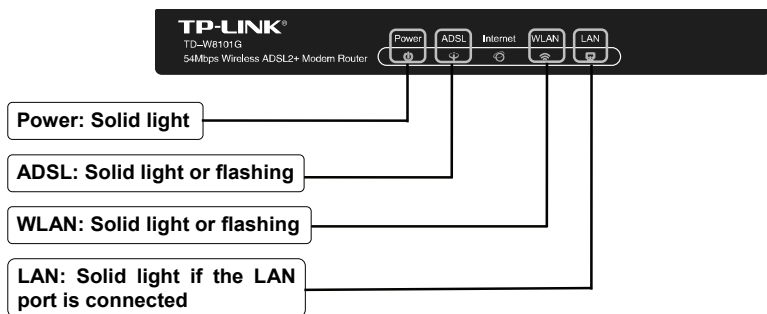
TP-LINK®
TD–W8101G
54Mbps Wireless ADSL2+ Modem Router

Power ADSL Internet WLAN LAN

Power: Solid light

ADSL: Solid light or flashing

WLAN: Solid light or flashing

LAN: Solid light if the LAN port is connected